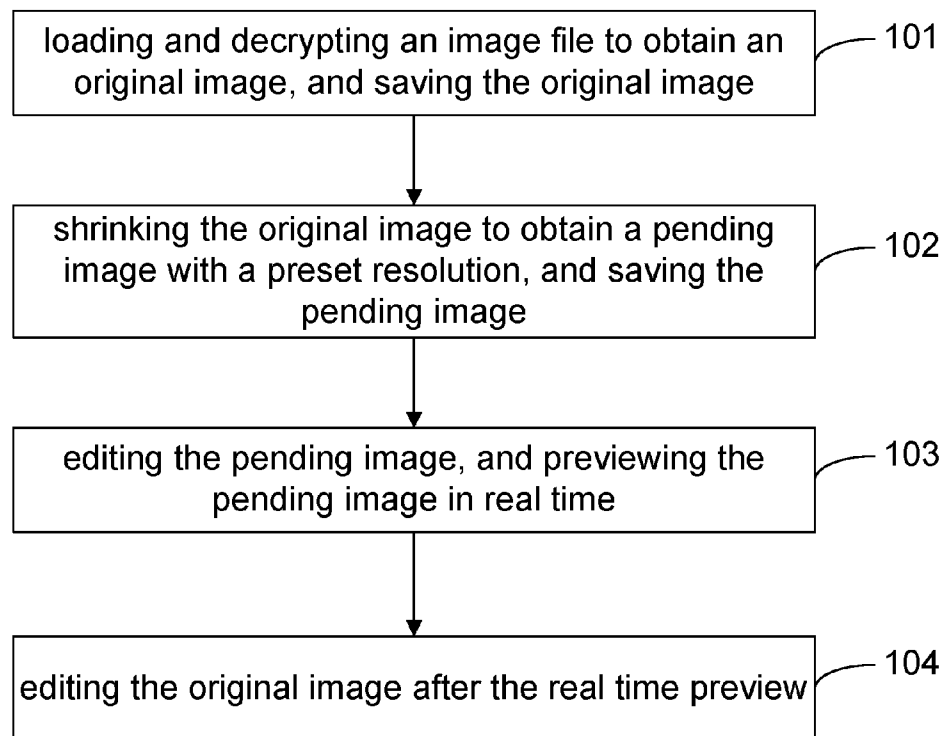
loading and decrypting an image file to obtain an original image, and saving the original image

101

shrinking the original image to obtain a pending image with a preset resolution, and saving the pending image

102

editing the pending image, and previewing the pending image in real time

103

editing the original image after the real time preview

104